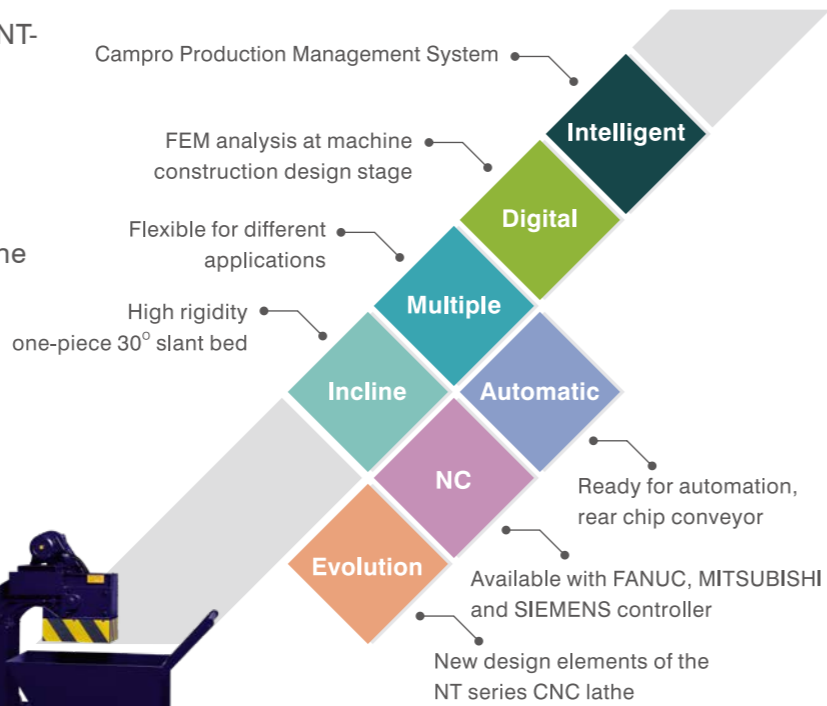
NT-

ne

Campro Production Management System

Intelligent

FEM analysis at machine construction design stage

Digital

Flexible for different applications

Multiple

High rigidity one-piece 30$^{\circ}$ slant bed

Incline

Automatic

Ready for automation, rear chip conveyor

NC

Available with FANUC, MITSUBISHI and SIEMENS controller

Evolution

New design elements of the NT series CNC lathe